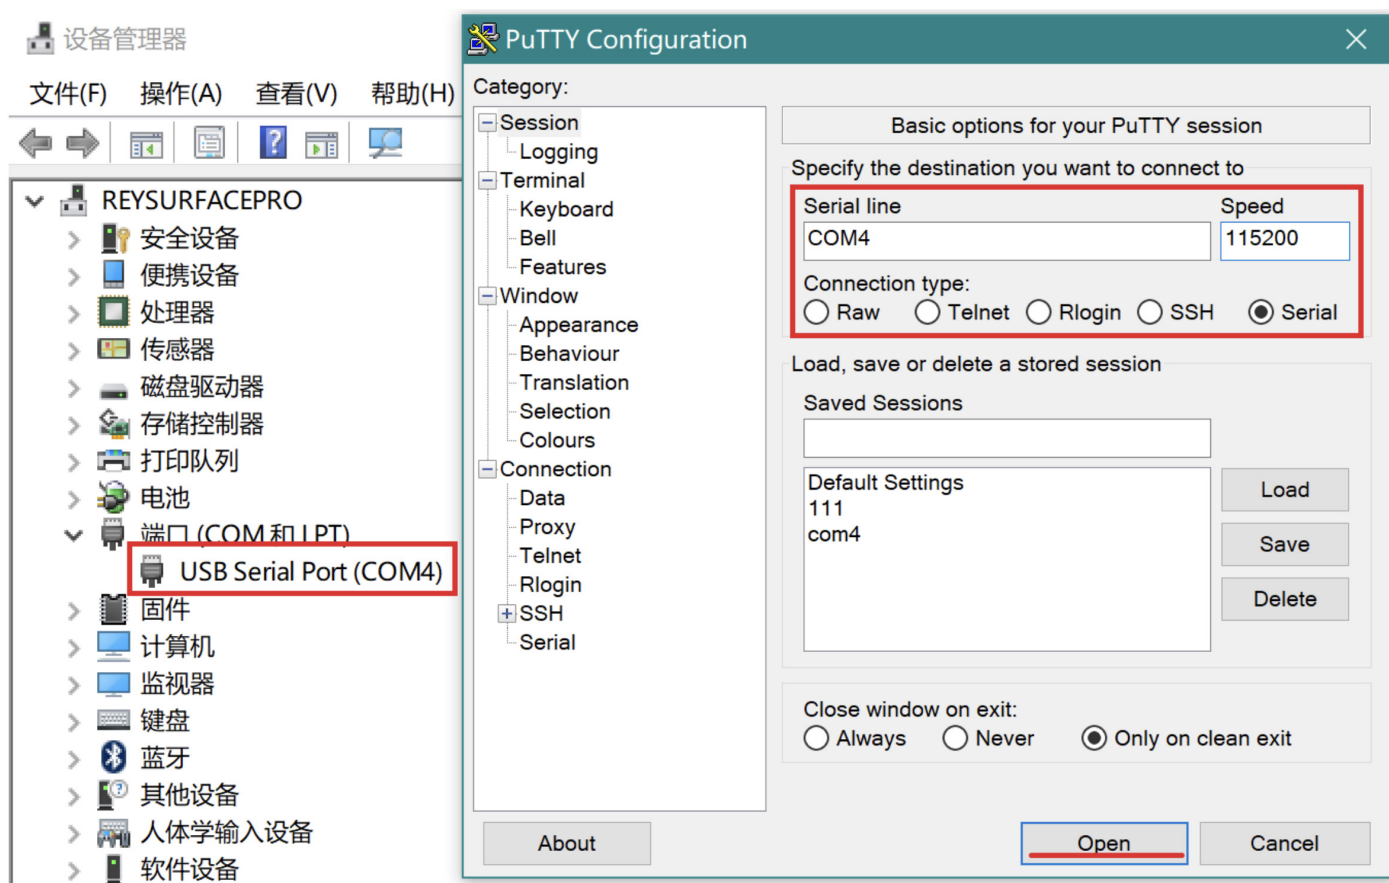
设备管理器

文件(F) 操作(A) 查看(V) 帮助(H)

REYSURFACEPRO
安全设备
便携设备
处理器
传感器
磁盘驱动器
存储控制器
打印队列
电池
端口 (COM 和 LPT)
USB Serial Port (COM4)
固件
计算机
监视器
键盘
蓝牙
其他设备
人体学输入设备
软件设备

PuTTY Configuration

Category:
Session
Logging
Terminal
Keyboard
Bell
Features
Window
Appearance
Behaviour
Translation
Selection
Colours
Connection
Data
Proxy
Telnet
Rlogin
SSH
Serial

Basic options for your PuTTY session
Specify the destination you want to connect to
Serial line
COM4
Speed
115200
Connection type:
Raw Telnet Rlogin SSH Serial
Load, save or delete a stored session
Saved Sessions
Default Settings
111
com4
Load
Save
Delete
Close window on exit:
Always Never Only on clean exit

About
Open
Cancel